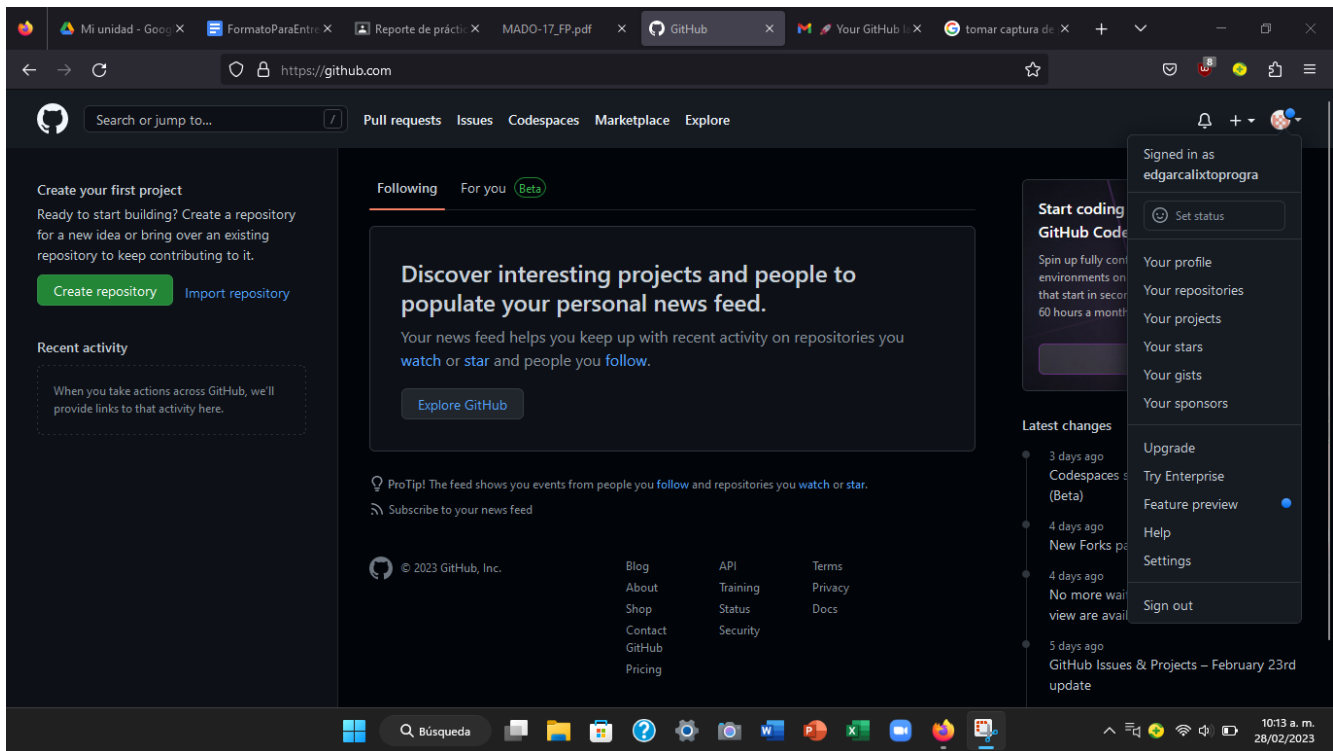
Mi unidad - Goog ×
FormatoParaEntre ×
Reporte de práctic ×
MADO-17_FP.pdf ×
GitHub ×
Your GitHub la ×
tomar captura de ×

https://github.com

Search or jump to...
Pull requests Issues Codespaces Marketplace Explore

Create your first project
Ready to start building? Create a repository for a new idea or bring over an existing repository to keep contributing to it.
Create repository Import repository

Recent activity
When you take actions across GitHub, we'll provide links to that activity here.

Following For you Beta

Discover interesting projects and people to populate your personal news feed.
Your news feed helps you keep up with recent activity on repositories you watch or star and people you follow.
Explore GitHub

ProTip! The feed shows you events from people you follow and repositories you watch or star.
Subscribe to your news feed

© 2023 GitHub, Inc.
Blog
About
Shop
Contact GitHub
Pricing
API
Training
Status
Security
Terms
Privacy
Docs

Start coding
GitHub Code
Spin up fully conf
environments on
that start in secon
60 hours a month

Latest changes
3 days ago
Codespaces s
(Beta)
4 days ago
New Forks pa
4 days ago
No more wai
view are avail
5 days ago
GitHub Issues & Projects – February 23rd update

Signed in as
edgarcalixtoprogra
Set status
Your profile
Your repositories
Your projects
Your stars
Your gists
Your sponsors
Upgrade
Try Enterprise
Feature preview
Help
Settings
Sign out

Búsqueda
10:13 a. m.
28/02/2023